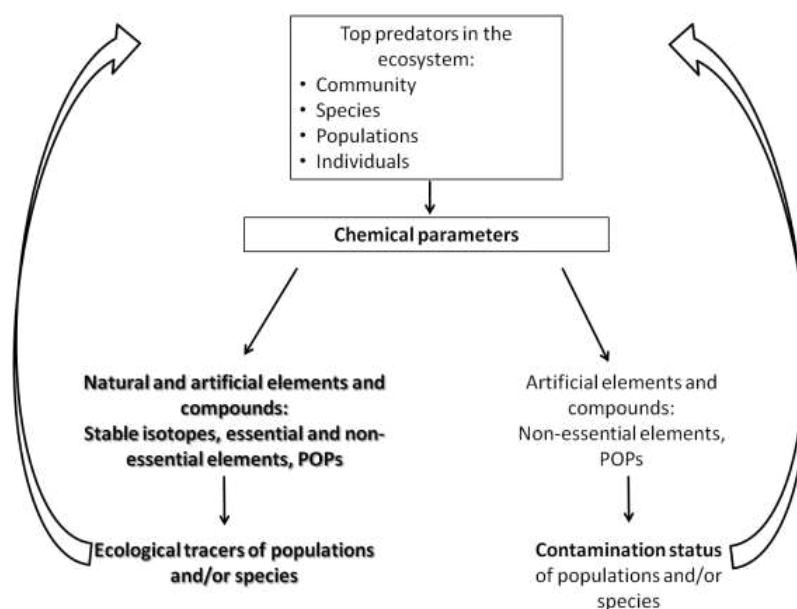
Top predators in the ecosystem:
• Community
• Species
• Populations
• Individuals

Chemical parameters

Natural and artificial elements and compounds:
Stable isotopes, essential and non-essential elements, POPs

Ecological tracers of populations and/or species

Artificial elements and compounds:
Non-essential elements, POPs

Contamination status of populations and/or species